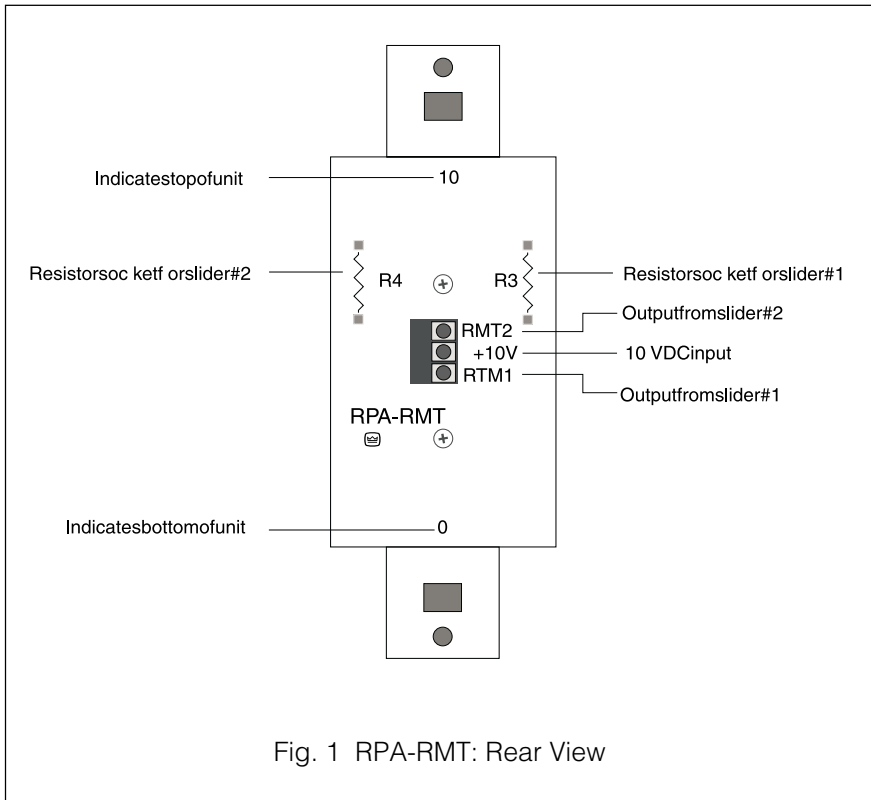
Indicatestopofunit
10
Resistorsoc ketf orslider#2
R4
R3
Resistorsoc ketf orslider#1
RMT2
Outputfromslider#2
+10V
10 VDCinput
RTM1
Outputfromslider#1
RPA-RMT
Indicatesbottomofunit
0

Fig. 1 RPA-RMT: Rear View